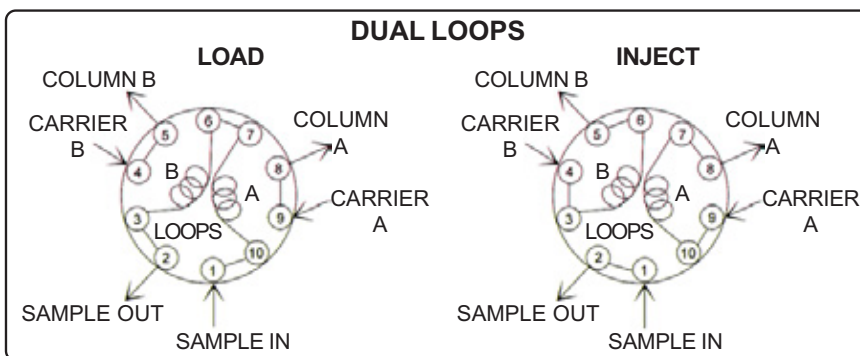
DUAL LOOPS

LOAD

COLUMN B
CARRIER B
COLUMN A
CARRIER A
B
A
LOOPS
5 6 7 4 8 3 9 2 10 1
SAMPLE OUT
SAMPLE IN

INJECT

COLUMN B
CARRIER B
COLUMN A
CARRIER A
B
A
LOOPS
5 6 7 4 8 3 9 2 10 1
SAMPLE OUT
SAMPLE IN